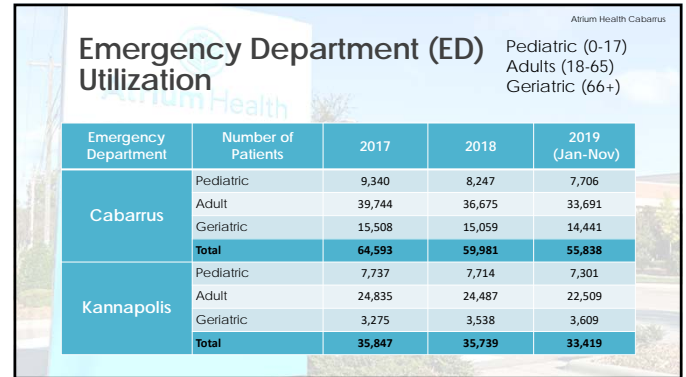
Atrium Health Cabarrus

Emergency Department (ED) Utilization

Pediatric (0-17)
Adults (18-65)
Geriatric (66+)

Atrium Health

| Emergency Department | Number of Patients | 2017 | 2018 | 2019 (Jan-Nov) |
|---|---|---|---|---|
| Cabarrus | Pediatric | 9,340 | 8,247 | 7,706 |
| | Adult | 39,744 | 36,675 | 33,691 |
| | Geriatric | 15,508 | 15,059 | 14,441 |
| | Total | 64,593 | 59,981 | 55,838 |
| Kannapolis | Pediatric | 7,737 | 7,714 | 7,301 |
| | Adult | 24,835 | 24,487 | 22,509 |
| | Geriatric | 3,275 | 3,538 | 3,609 |
| | Total | 35,847 | 35,739 | 33,419 |